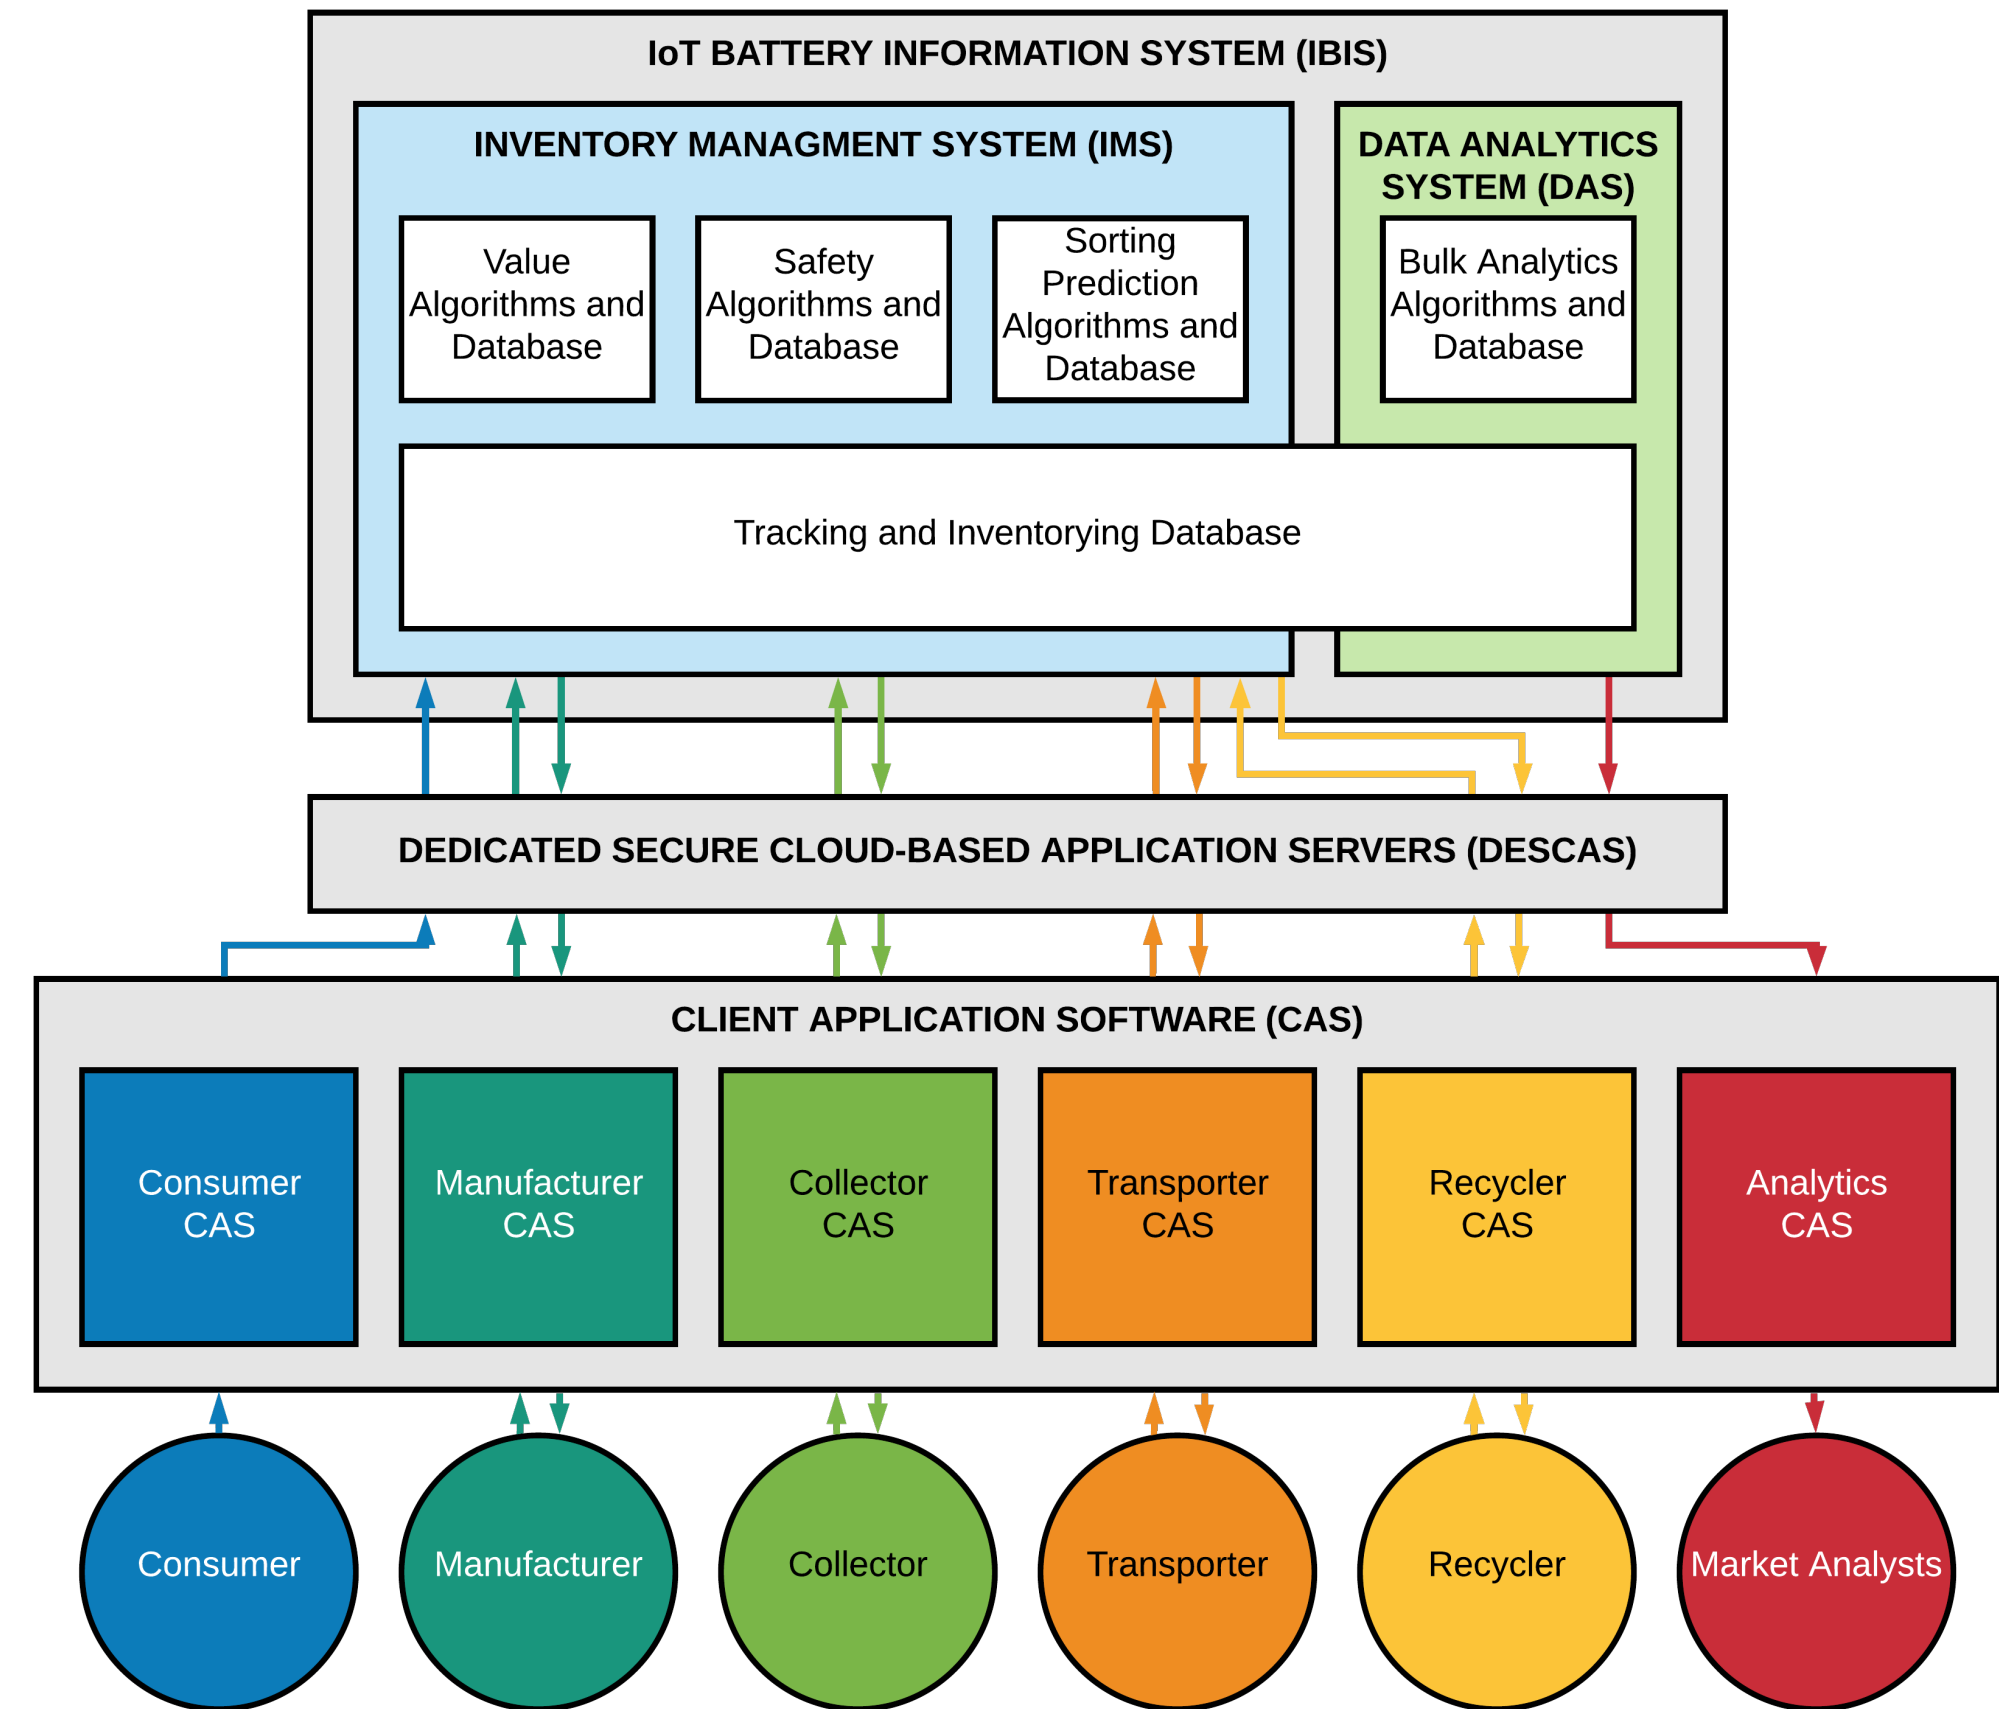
IoT BATTERY INFORMATION SYSTEM (IBIS)

INVENTORY MANAGMENT SYSTEM (IMS)

Value Algorithms and Database

Safety Algorithms and Database

Sorting Prediction Algorithms and Database

DATA ANALYTICS SYSTEM (DAS)

Bulk Analytics Algorithms and Database

Tracking and Inventorying Database

DEDICATED SECURE CLOUD-BASED APPLICATION SERVERS (DESCAS)

CLIENT APPLICATION SOFTWARE (CAS)

Consumer CAS

Manufacturer CAS

Collector CAS

Transporter CAS

Recycler CAS

Analytics CAS

Consumer

Manufacturer

Collector

Transporter

Recycler

Market Analysts